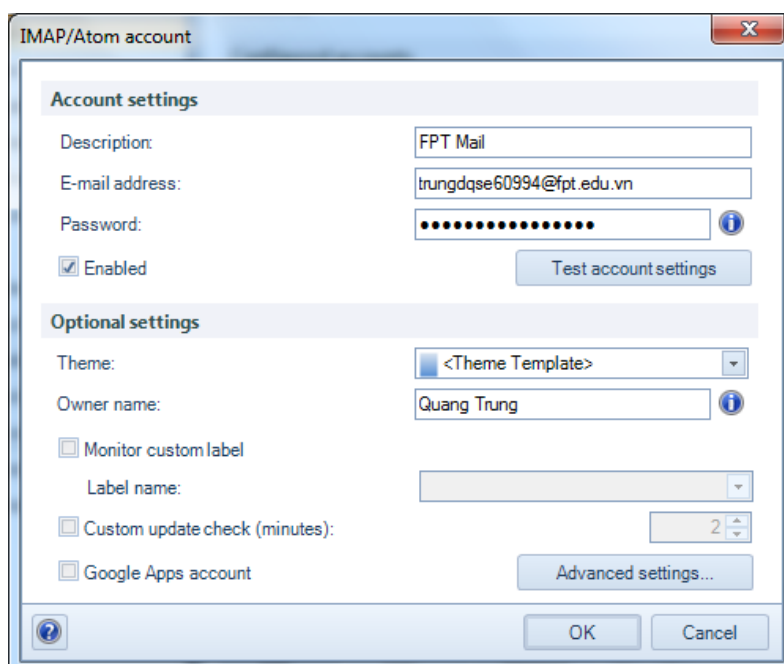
IMAP/Atom account

Account settings

Description: FPT Mail

E-mail address: trungdqse60994@fpt.edu.vn

Password: ●●●●●●●●●●●●●●●●

Enabled

Test account settings

Optional settings

Theme: <Theme Template>

Owner name: Quang Trung

Monitor custom label

Label name:

Custom update check (minutes): 2

Google Apps account

Advanced settings...

OK

Cancel